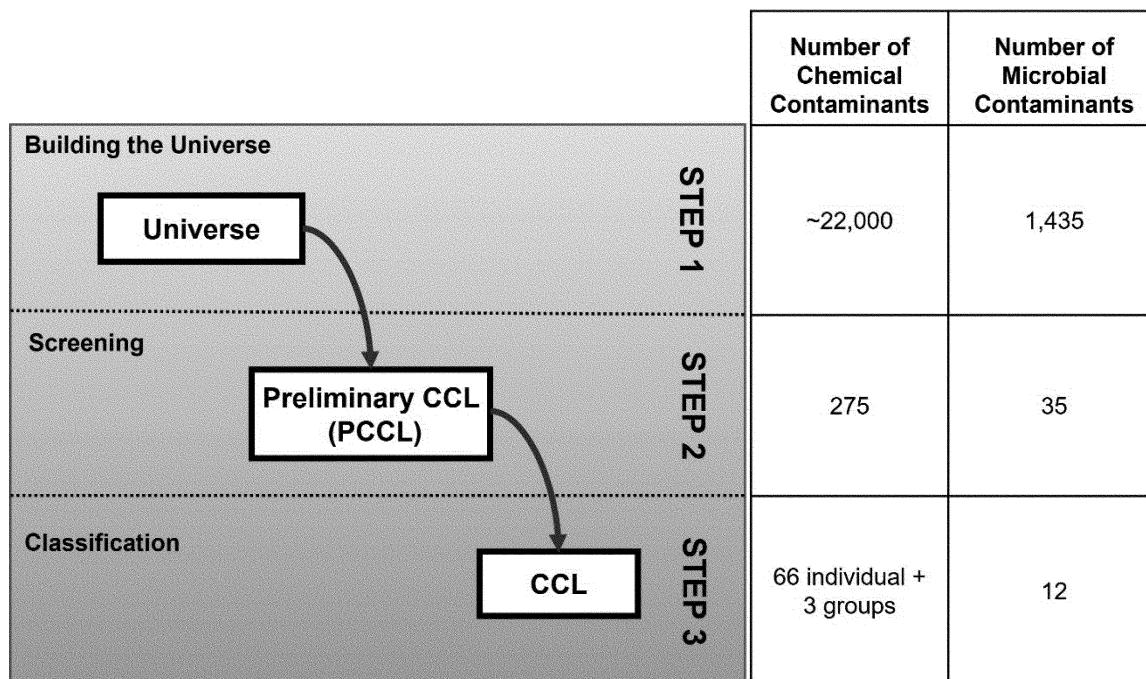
Building the Universe

Universe

STEP 1

Screening

Preliminary CCL (PCCL)

STEP 2

Classification

CCL

STEP 3

| Number of Chemical Contaminants | Number of Microbial Contaminants |
|---|---|
| ~22,000 | 1,435 |
| 275 | 35 |
| 66 individual + 3 groups | 12 |